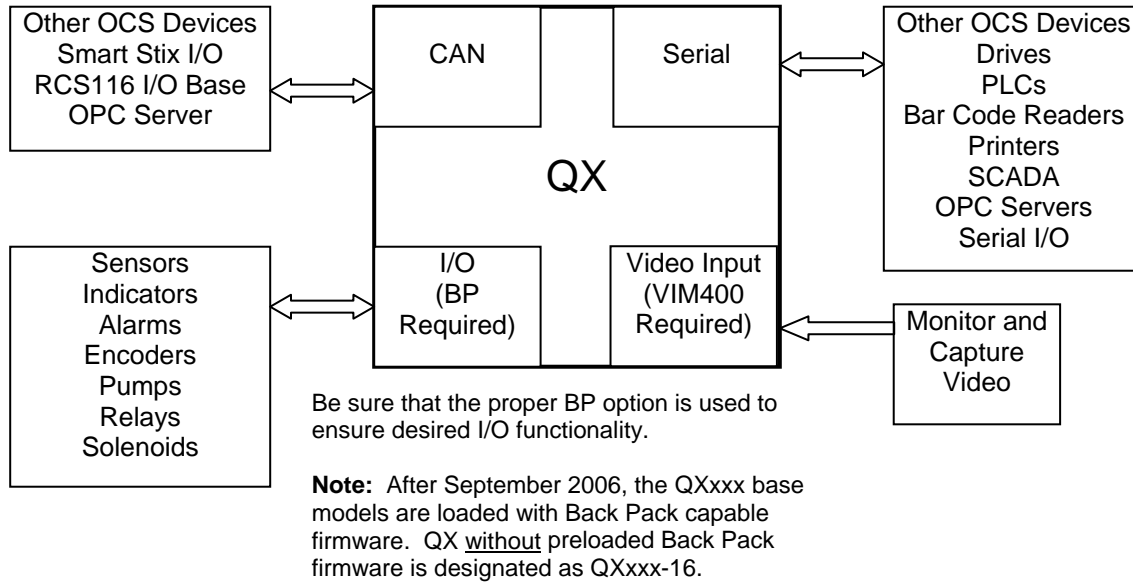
Other OCS Devices
Smart Stix I/O
RCS116 I/O Base
OPC Server

CAN

Serial

Other OCS Devices
Drives
PLCs
Bar Code Readers
Printers
SCADA
OPC Servers
Serial I/O

QX

Sensors
Indicators
Alarms
Encoders
Pumps
Relays
Solenoids

I/O
(BP
Required)

Video Input
(VIM400
Required)

Monitor and
Capture
Video

Be sure that the proper BP option is used to ensure desired I/O functionality.

**Note:** After September 2006, the QXxxx base models are loaded with Back Pack capable firmware. QX without preloaded Back Pack firmware is designated as QXxxx-16.